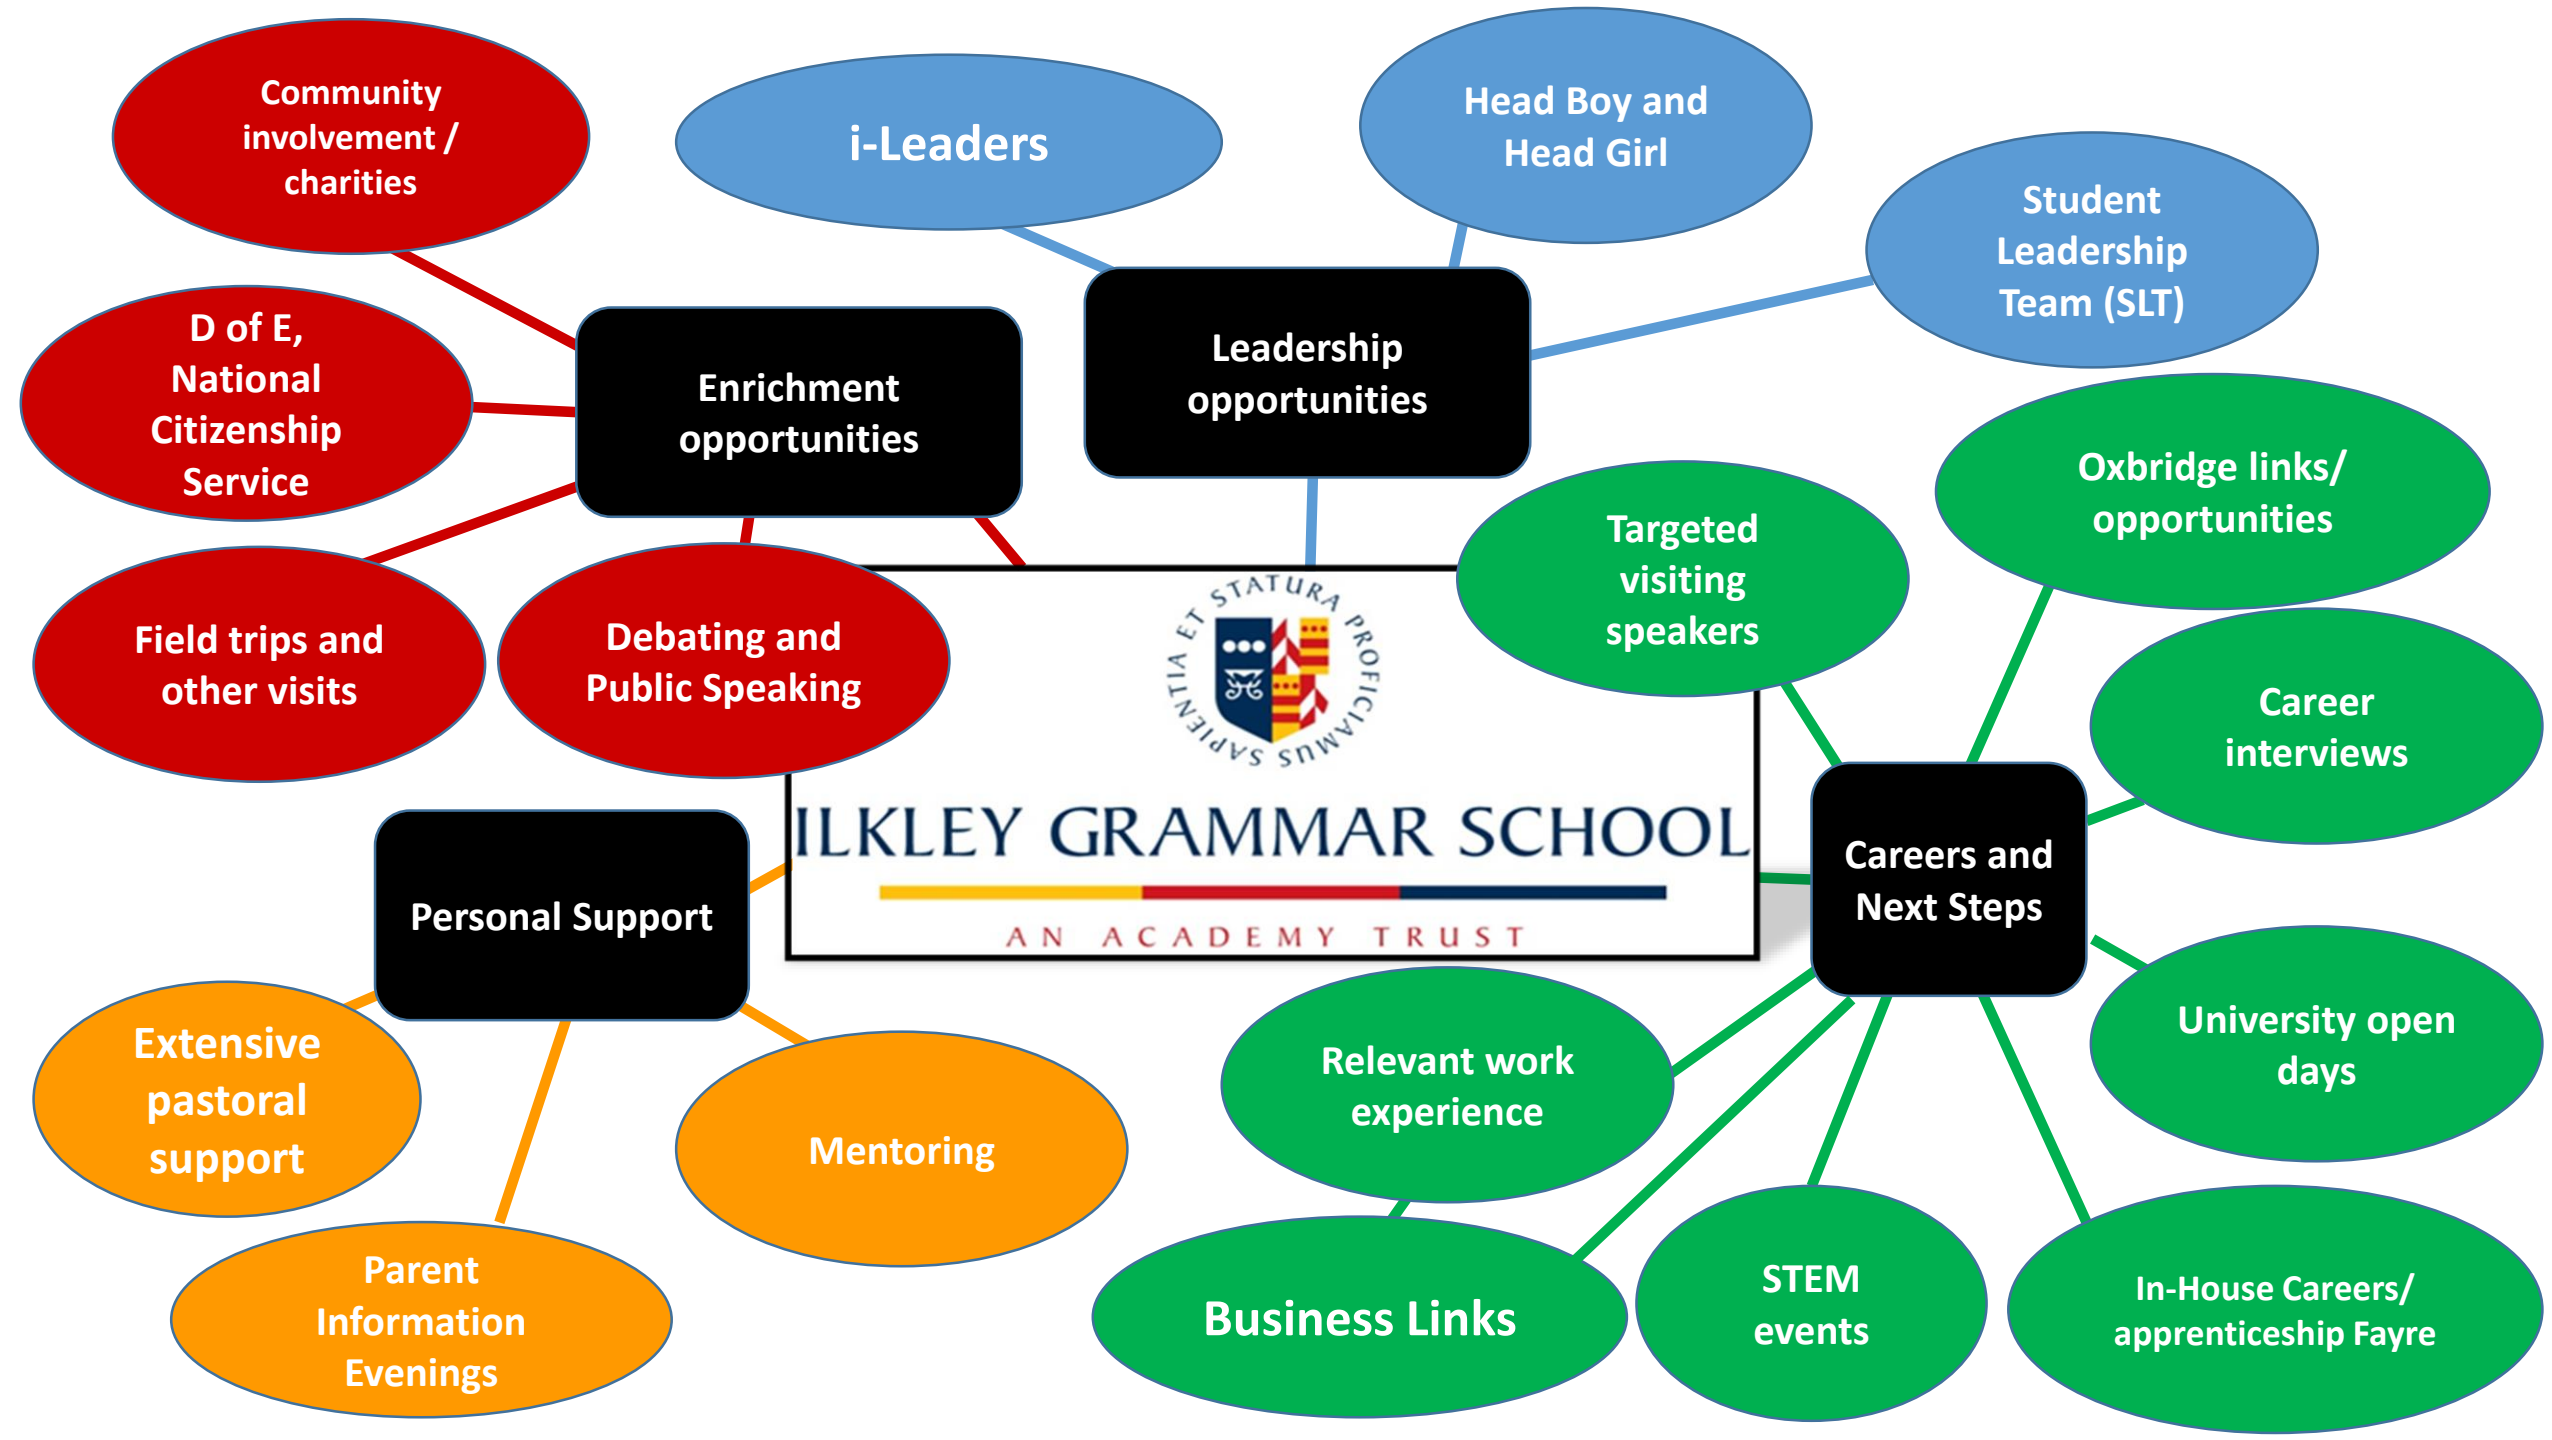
Community involvement / charities

i-Leaders

Head Boy and Head Girl

Student Leadership Team (SLT)

D of E, National Citizenship Service

Enrichment opportunities

Leadership opportunities

Oxbridge links/ opportunities

Targeted visiting speakers

Field trips and other visits

Debating and Public Speaking

ET STATURA PROFICIAMUS SAPIENTIA

ILKLEY GRAMMAR SCHOOL

AN ACADEMY TRUST

Career interviews

Personal Support

Careers and Next Steps

Extensive pastoral support

Mentoring

Relevant work experience

University open days

Parent Information Evenings

Business Links

STEM events

In-House Careers/ apprenticeship Fayre